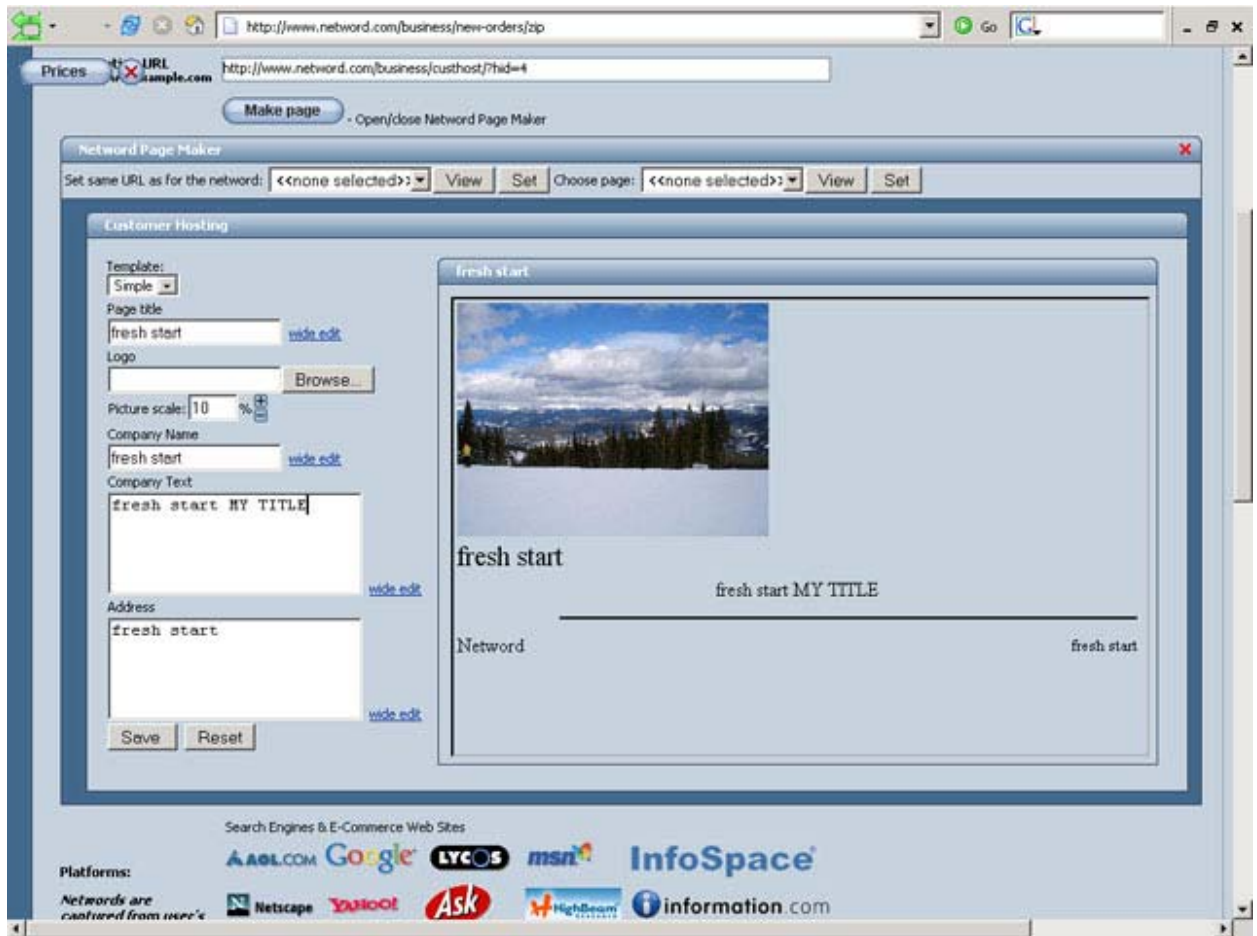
http://www.netword.com/business/new-orders/zip

Go

Prices

URL
ample.com

http://www.netword.com/business/custhost/?hid=4

Make page - Open/close Netword Page Maker

Netword Page Maker

Set same URL as for the network: <<none selected>> View Set Choose page: <<none selected>> View Set

Customer Hosting

Template:
Simple
Page title
fresh start
wide edit
Logo
Browse...
Picture scale: 10 %
Company Name
fresh start
wide edit
Company Text
fresh start MY TITLE
wide edit
Address
fresh start
wide edit
Save Reset

fresh start

fresh start

fresh start MY TITLE

Netword

fresh start

Search Engines & E-Commerce Web Sites

Platforms:

Networds are captured from user's

AOL.COM Google LYCOS msn InfoSpace

Netscape YAHOO! Ask HighBeam information.com